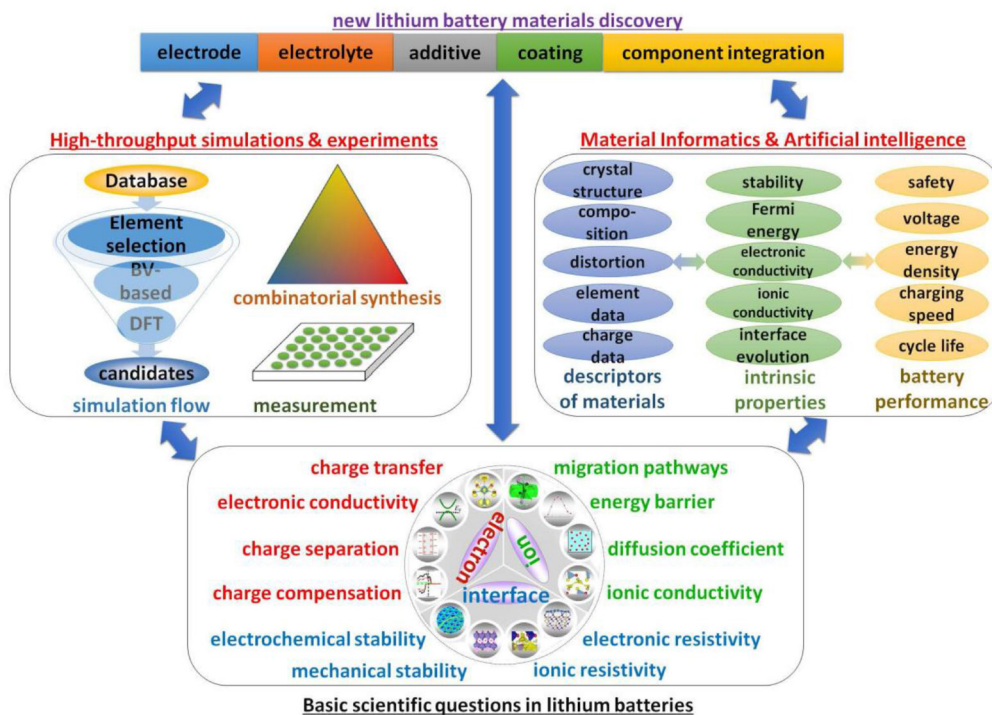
new lithium battery materials discovery

electrode | electrolyte | additive | coating | component integration

High-throughput simulations & experiments

Database

Element selection

BV-based

DFT

candidates

simulation flow

combinatorial synthesis

measurement

Material Informatics & Artificial intelligence

crystal structure

composition

distortion

element data

charge data

descriptors of materials

stability

Fermi energy

electronic conductivity

ionic conductivity

interface evolution

intrinsic properties

safety

voltage

energy density

charging speed

cycle life

battery performance

charge transfer

electronic conductivity

charge separation

charge compensation

electrochemical stability

mechanical stability

electron

ion

interface

migration pathways

energy barrier

diffusion coefficient

ionic conductivity

electronic resistivity

ionic resistivity

Basic scientific questions in lithium batteries